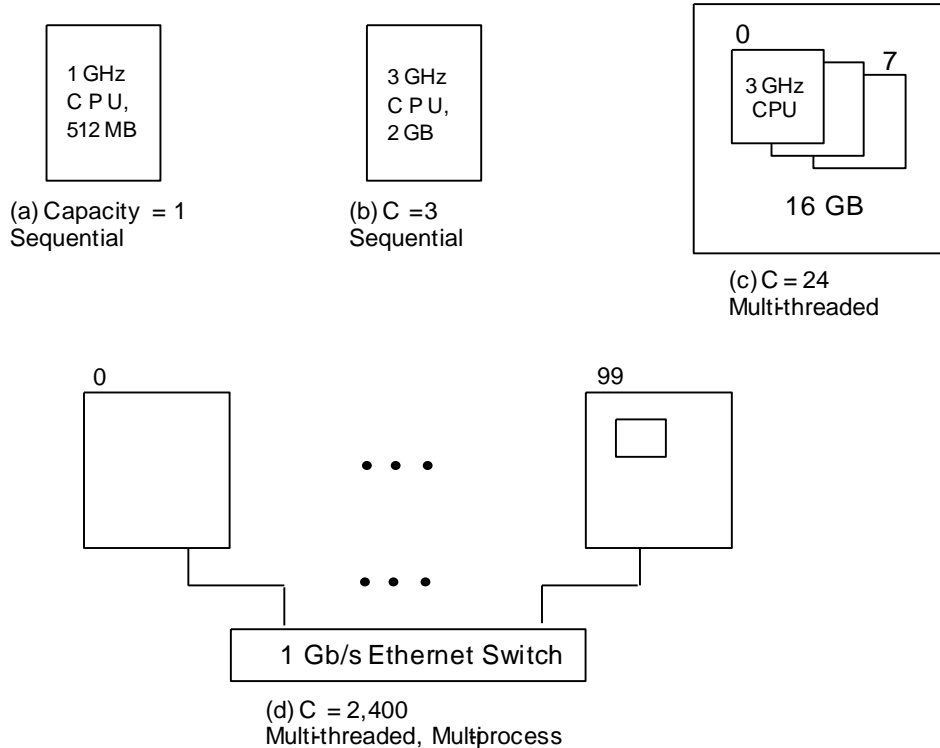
1 GHz
C P U,
512 MB

(a) Capacity = 1
Sequential

3 GHz
C P U,
2 GB

(b) C =3
Sequential

0
3 GHz
CPU
7
16 GB

(c) C = 24
Multi-threaded

0

99

• • •

• • •

1 Gb/s Ethernet Switch

(d) C = 2,400
Multi-threaded, Multiprocess